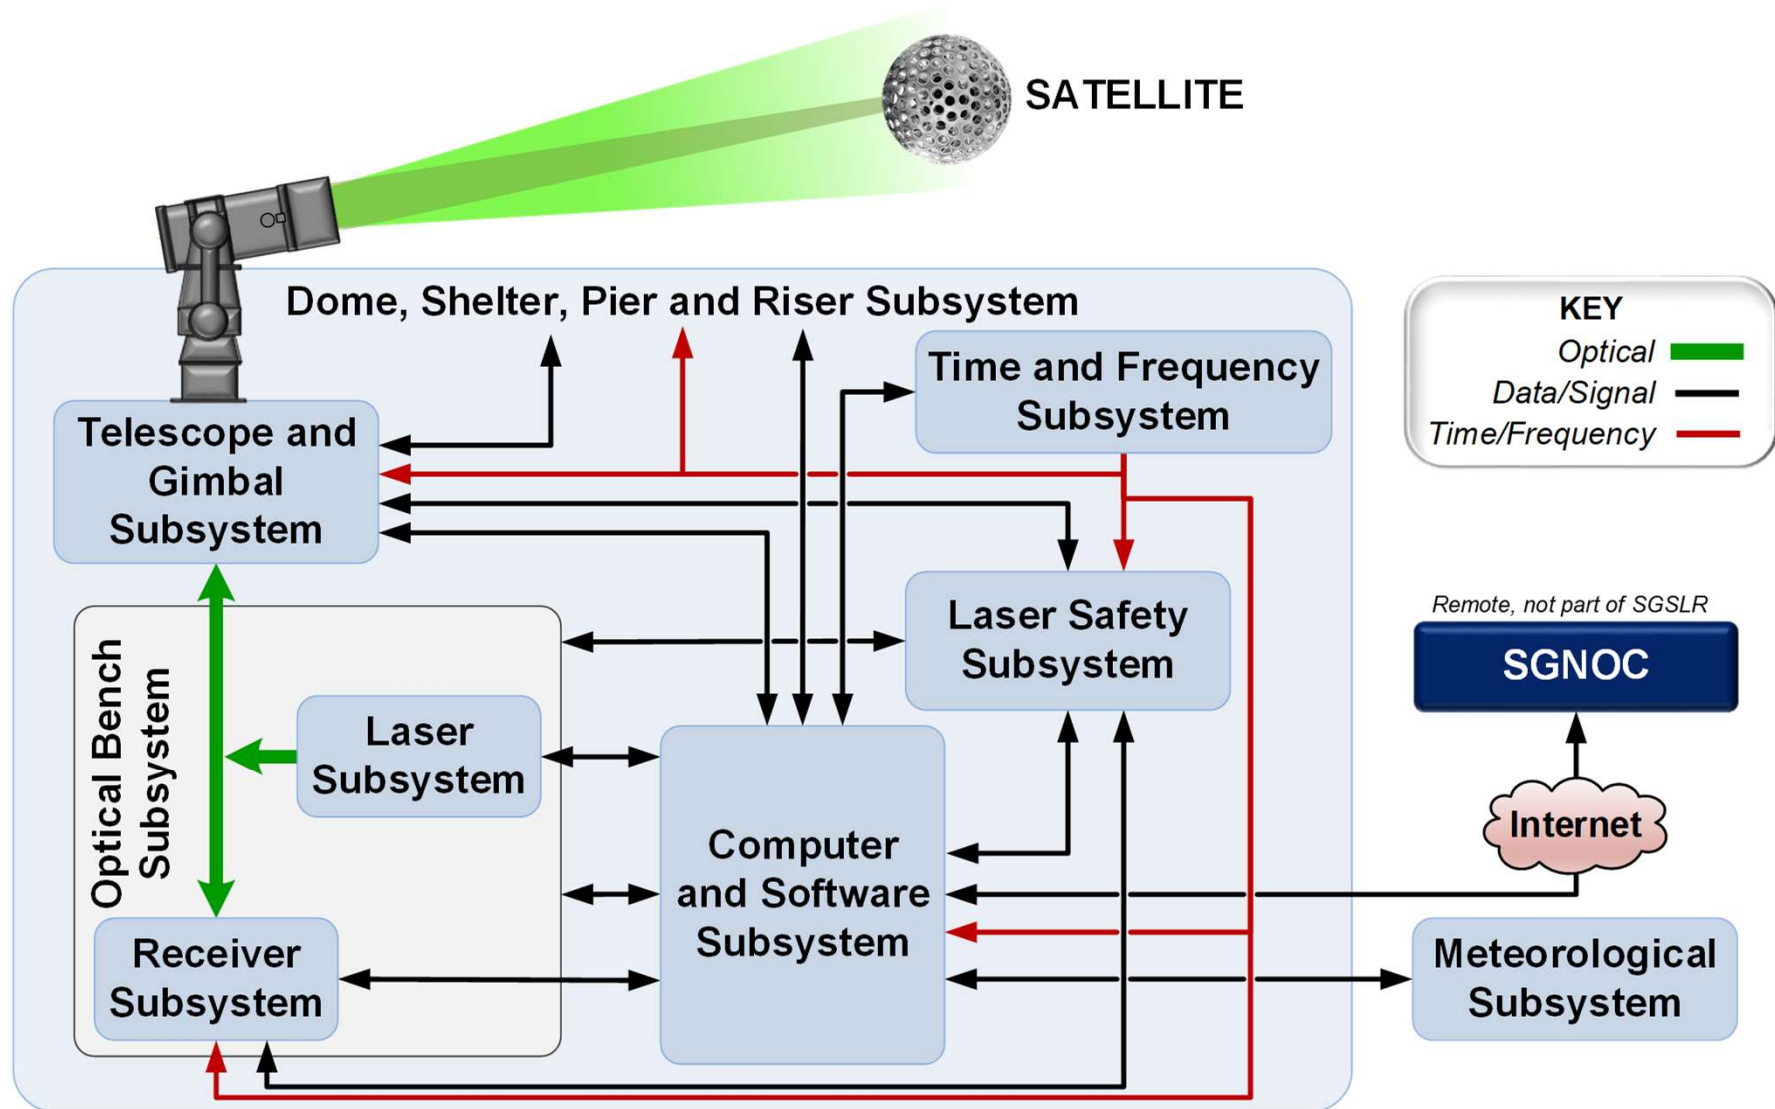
SATELLITE

Dome, Shelter, Pier and Riser Subsystem

Time and Frequency Subsystem

KEY
Optical
Data/Signal
Time/Frequency

Telescope and Gimbal Subsystem

Laser Safety Subsystem

Remote, not part of SGSLR

SGNOC

Optical Bench Subsystem

Laser Subsystem

Computer and Software Subsystem

Internet

Receiver Subsystem

Meteorological Subsystem